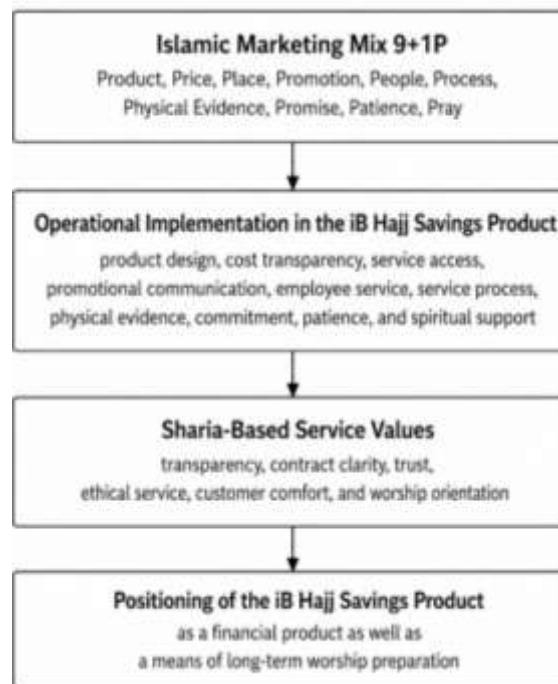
Islamic Marketing Mix 9+1P
Product, Price, Place, Promotion, People, Process, Physical Evidence, Promise, Patience, Pray

Operational Implementation in the iB Hajj Savings Product
product design, cost transparency, service access, promotional communication, employee service, service process, physical evidence, commitment, patience, and spiritual support

Sharia-Based Service Values
transparency, contract clarity, trust, ethical service, customer comfort, and worship orientation

Positioning of the iB Hajj Savings Product
as a financial product as well as a means of long-term worship preparation